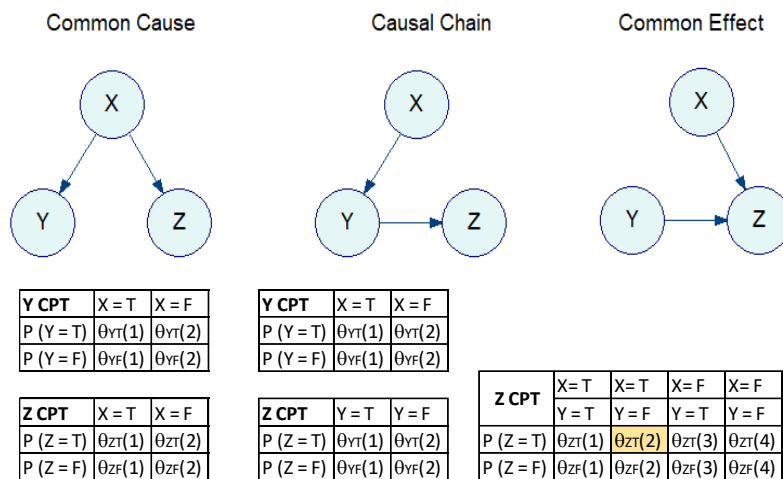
Common Cause

Causal Chain

Common Effect

X

Y

Z

X

Y

Z

X

Y

Z

| Y CPT | X = T | X = F |
|---|---|---|
| P (Y = T) | $\theta_{YT}(1)$ | $\theta_{YT}(2)$ |
| P (Y = F) | $\theta_{YF}(1)$ | $\theta_{YF}(2)$ |

| Z CPT | X = T | X = F |
|---|---|---|
| P (Z = T) | $\theta_{ZT}(1)$ | $\theta_{ZT}(2)$ |
| P (Z = F) | $\theta_{ZF}(1)$ | $\theta_{ZF}(2)$ |

| Y CPT | X = T | X = F |
|---|---|---|
| P (Y = T) | $\theta_{YT}(1)$ | $\theta_{YT}(2)$ |
| P (Y = F) | $\theta_{YF}(1)$ | $\theta_{YF}(2)$ |

| Z CPT | Y = T | Y = F |
|---|---|---|
| P (Z = T) | $\theta_{YT}(1)$ | $\theta_{YT}(2)$ |
| P (Z = F) | $\theta_{YF}(1)$ | $\theta_{YF}(2)$ |

| Z CPT | X= T<br>Y = T | X= T<br>Y = F | X= F<br>Y = T | X= F<br>Y = F |
|---|---|---|---|---|
| P (Z = T) | $\theta_{ZT}(1)$ | $\theta_{ZT}(2)$ | $\theta_{ZT}(3)$ | $\theta_{ZT}(4)$ |
| P (Z = F) | $\theta_{ZF}(1)$ | $\theta_{ZF}(2)$ | $\theta_{ZF}(3)$ | $\theta_{ZF}(4)$ |